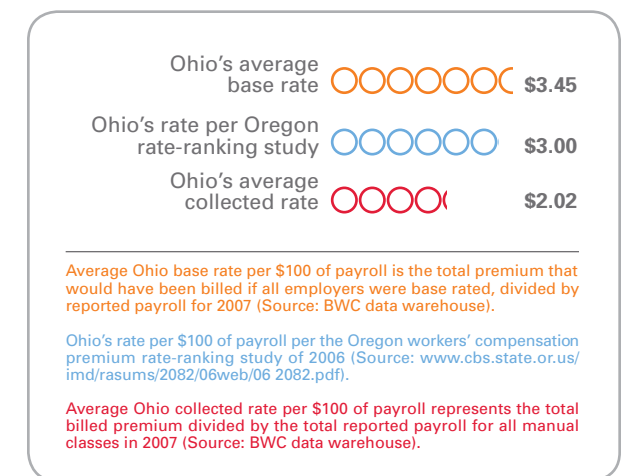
Ohio's average base rate $3.45

Ohio's rate per Oregon rate-ranking study $3.00

Ohio's average collected rate $2.02

Average Ohio base rate per $100 of payroll is the total premium that would have been billed if all employers were base rated, divided by reported payroll for 2007 (Source: BWC data warehouse).

Ohio's rate per $100 of payroll per the Oregon workers' compensation premium rate-ranking study of 2006 (Source: www.cbs.state.or.us/imd/rasums/2082/06web/06 2082.pdf).

Average Ohio collected rate per $100 of payroll represents the total billed premium divided by the total reported payroll for all manual classes in 2007 (Source: BWC data warehouse).